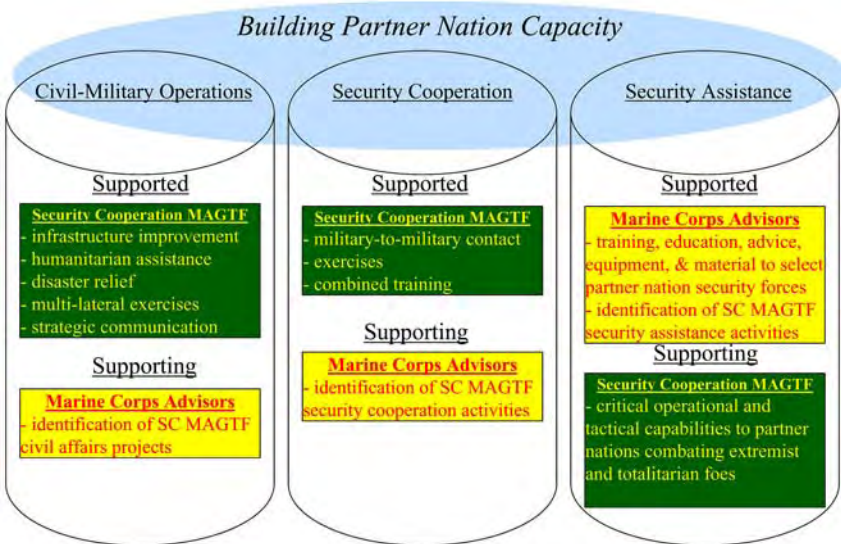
Building Partner Nation Capacity

Civil-Military Operations

Supported

Security Cooperation MAGTF
- infrastructure improvement
- humanitarian assistance
- disaster relief
- multi-lateral exercises
- strategic communication

Supporting

Marine Corps Advisors
- identification of SC MAGTF civil affairs projects

Security Cooperation

Supported

Security Cooperation MAGTF
- military-to-military contact
- exercises
- combined training

Supporting

Marine Corps Advisors
- identification of SC MAGTF security cooperation activities

Security Assistance

Supported

Marine Corps Advisors
- training, education, advice, equipment, & material to select partner nation security forces
- identification of SC MAGTF security assistance activities

Supporting

Security Cooperation MAGTF
- critical operational and tactical capabilities to partner nations combating extremist and totalitarian foes